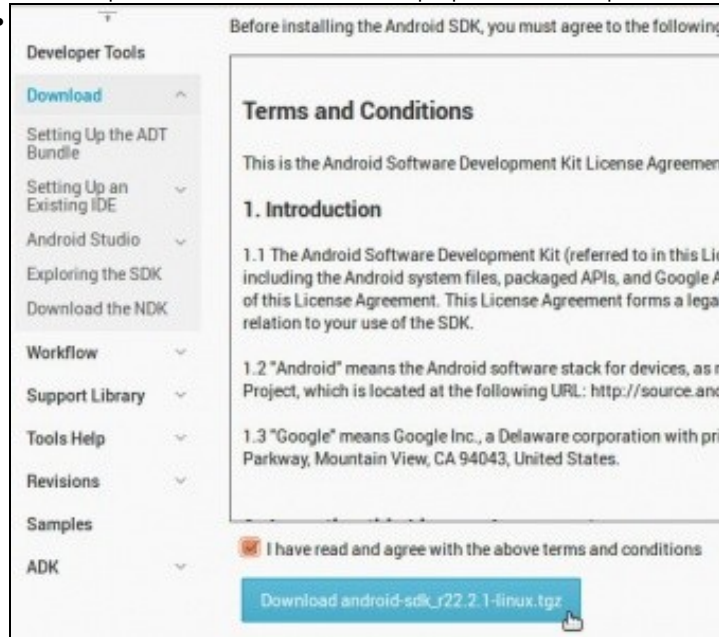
Developer Tools

Download

Setting Up the ADT Bundle

Setting Up an Existing IDE

Android Studio

Exploring the SDK

Download the NDK

Workflow

Support Library

Tools Help

Revisions

Samples

ADK

Before installing the Android SDK, you must agree to the following

Terms and Conditions

This is the Android Software Development Kit License Agreemen

1. Introduction

1.1 The Android Software Development Kit (referred to in this Li including the Android system files, packaged APIs, and Google A of this License Agreement. This License Agreement forms a lega relation to your use of the SDK.

1.2 "Android" means the Android software stack for devices, as Project, which is located at the following URL: http://source.an

1.3 "Google" means Google Inc., a Delaware corporation with pr Parkway, Mountain View, CA 94043, United States.

I have read and agree with the above terms and conditions

Download android-sdk_r22.2.1-linux.tgz